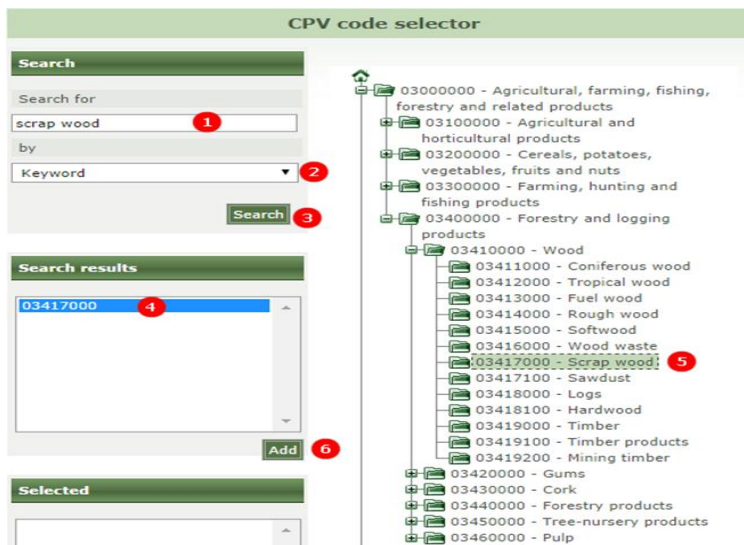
CPV code selector

Search

Search for

scrap wood 1

by

Keyword 2

Search 3

Search results

03417000 4

Add 6

Selected

03000000 - Agricultural, farming, fishing, forestry and related products

03100000 - Agricultural and horticultural products

03200000 - Cereals, potatoes, vegetables, fruits and nuts

03300000 - Farming, hunting and fishing products

03400000 - Forestry and logging products

03410000 - Wood

03411000 - Coniferous wood

03412000 - Tropical wood

03413000 - Fuel wood

03414000 - Rough wood

03415000 - Softwood

03416000 - Wood waste

03417000 - Scrap wood 5

03417100 - Sawdust

03418000 - Logs

03418100 - Hardwood

03419000 - Timber

03419100 - Timber products

03419200 - Mining timber

03420000 - Gums

03430000 - Cork

03440000 - Forestry products

03450000 - Tree-nursery products

03460000 - Pulp